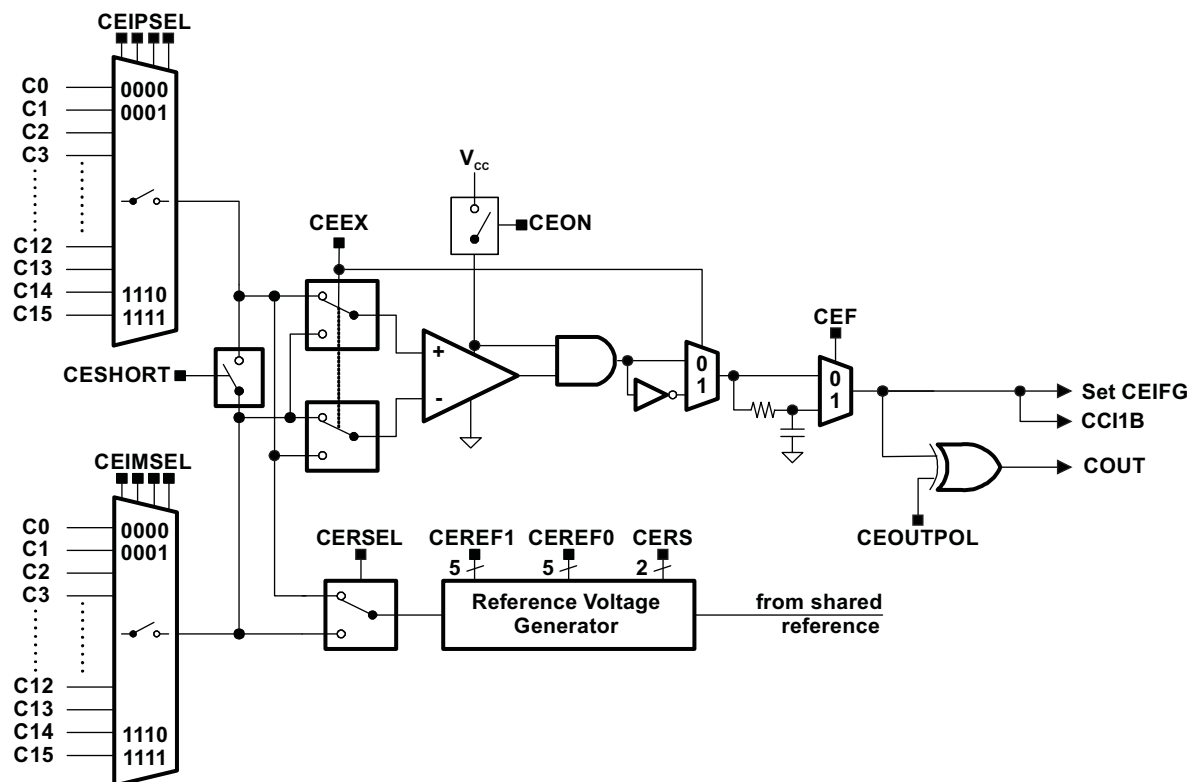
CEIPSEL

C0
C1
C2
C3
0000
0001

C12
C13
C14
C15
1110
1111

$V_{cc}$

CEON

CEEX

CEF

+

-

0
1

0
1

Set CEIFG

CCI1B

CESHORT

CEIMSEL

COUT

CEOUTPOL

C0
C1
C2
C3
0000
0001

CERSEL

CEREF1
5

CEREF0
5

CERS
2

Reference Voltage Generator

from shared reference

C12
C13
C14
C15
1110
1111